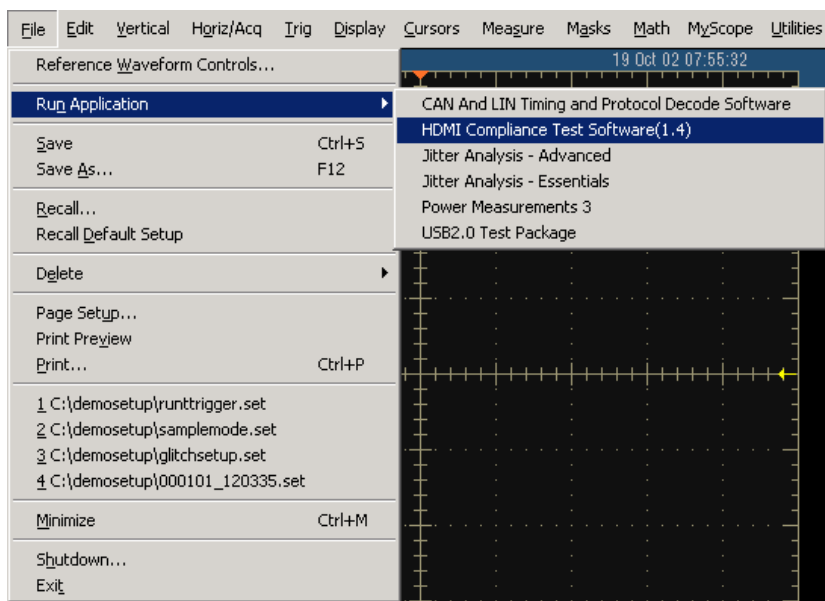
File Edit Vertical Horiz/Acq Trig Display Cursors Measure Masks Math MyScope Utilities

19 Oct 02 07:55:32

Reference Waveform Controls...

Run Application

CAN And LIN Timing and Protocol Decode Software
HDMI Compliance Test Software(1.4)
Jitter Analysis - Advanced
Jitter Analysis - Essentials
Power Measurements 3
USB2.0 Test Package

Save Ctrl+S
Save As... F12

Recall...
Recall Default Setup

Delete

Page Setup...
Print Preview
Print... Ctrl+P

1 C:\demosetup\runttrigger.set
2 C:\demosetup\samplemode.set
3 C:\demosetup\glitchsetup.set
4 C:\demosetup\000101_120335.set

Minimize Ctrl+M

Shutdown...
Exit